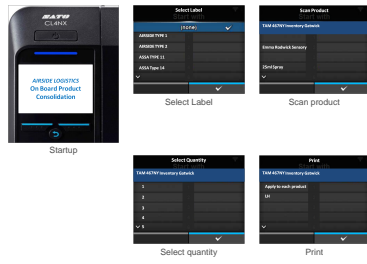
SATO
CL4NX

AIRSIDE LOGISTICS
On Board Product
Consolidation

Startup

Select Label
Start with
(none)
AIRSIDE TYPE 1
AIRSIDE TYPE 2
ASSA TYPE 11
ASSA Type 14

Select Label

Scan Product
Start with
TAM-4674Y Inventory Gatwick
Emma Rodwick Sensory
15ml Spray

Scan product

Select Quantity
Start with
TAM-4674Y Inventory Gatwick
1
2
3
4
5

Select quantity

Print
Start with
TAM-4674Y Inventory Gatwick
Apply to each product
1/1

Print